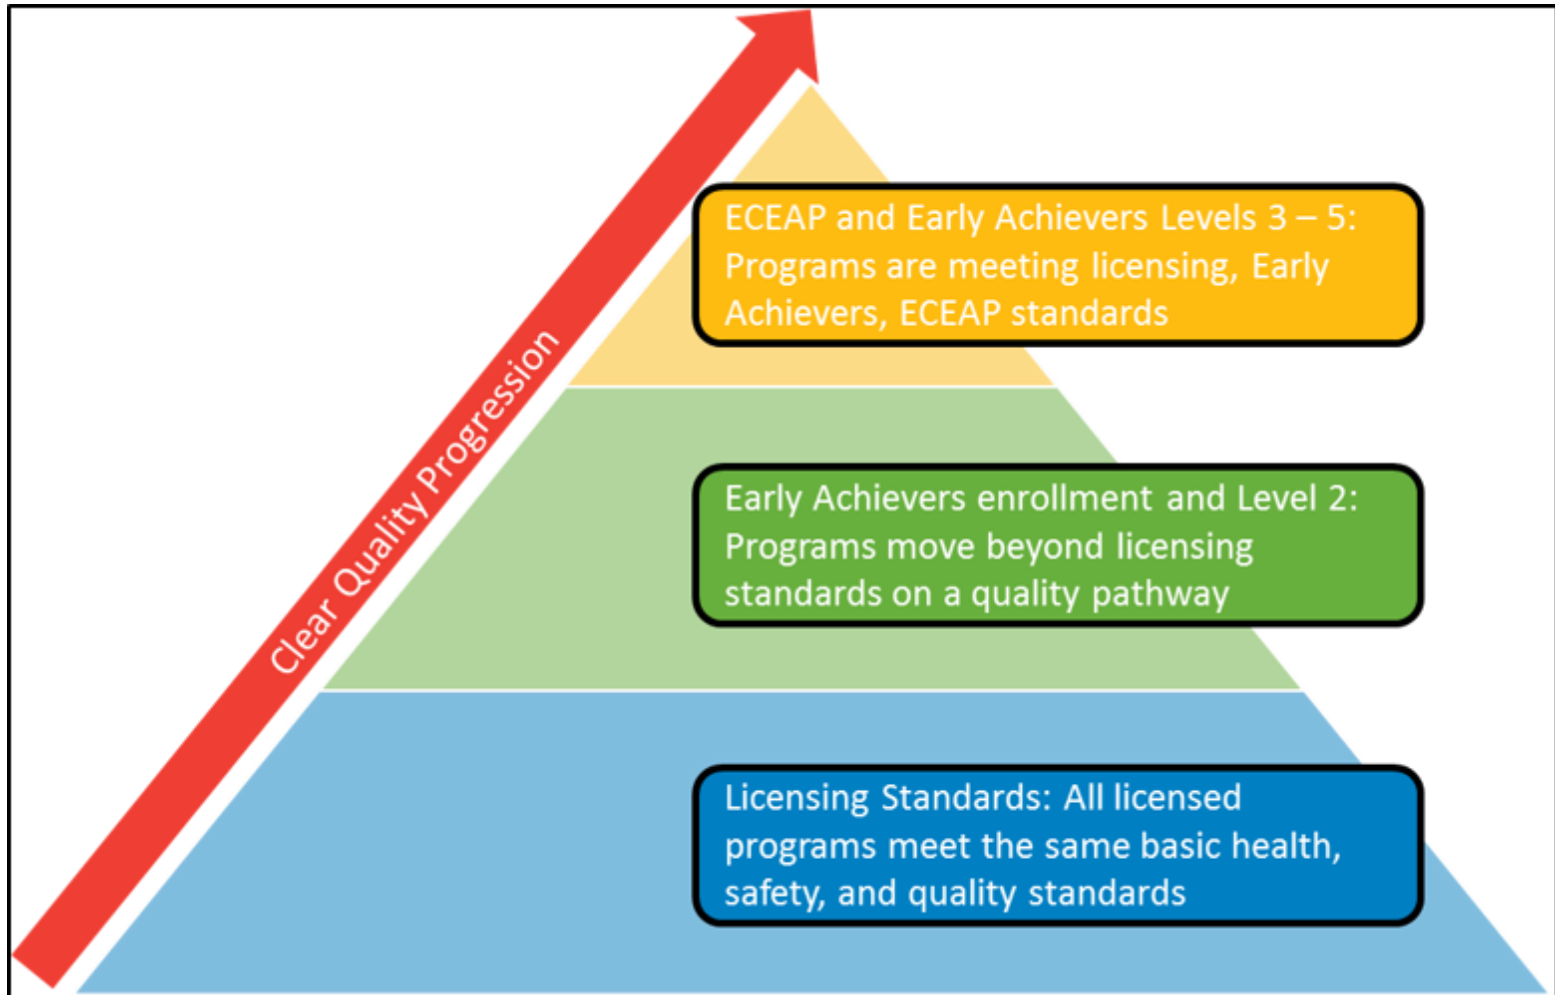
Clear Quality Progression

ECEAP and Early Achievers Levels 3 – 5: Programs are meeting licensing, Early Achievers, ECEAP standards

Early Achievers enrollment and Level 2: Programs move beyond licensing standards on a quality pathway

Licensing Standards: All licensed programs meet the same basic health, safety, and quality standards